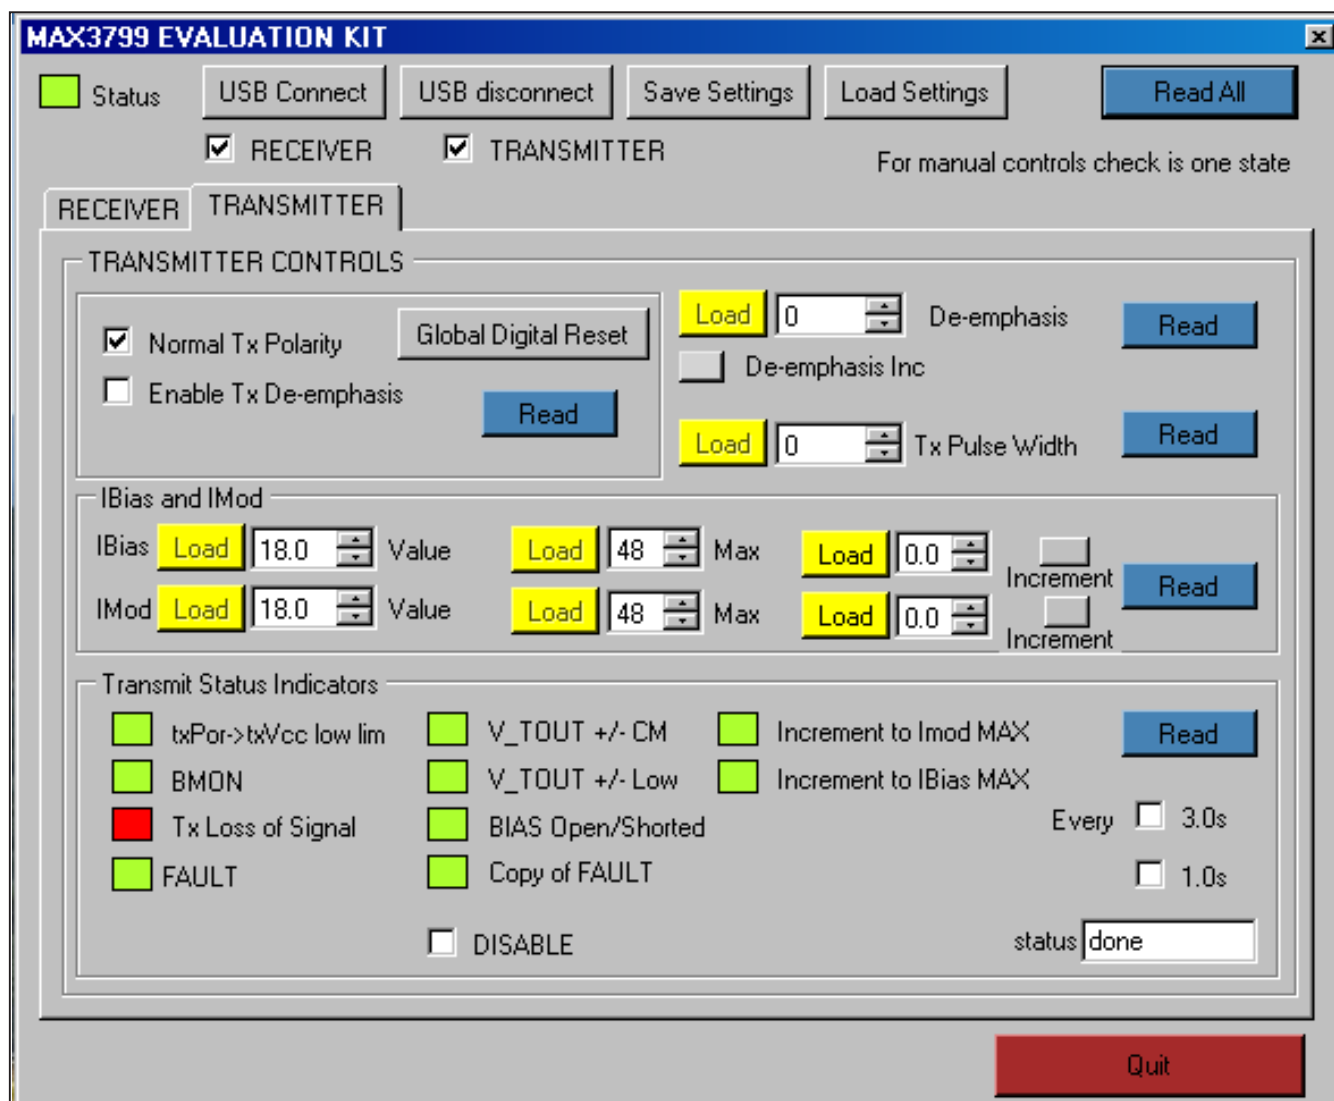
MAX3799 EVALUATION KIT

Status USB Connect USB disconnect Save Settings Load Settings Read All

RECEIVER TRANSMITTER

For manual controls check is one state

RECEIVER TRANSMITTER

TRANSMITTER CONTROLS

Normal Tx Polarity

Global Digital Reset

Enable Tx De-emphasis

Read

Load 0 De-emphasis Read

De-emphasis Inc

Load 0 Tx Pulse Width Read

IBias and IMod

IBias Load 18.0 Value Load 48 Max Load 0.0 Increment

IMod Load 18.0 Value Load 48 Max Load 0.0 Increment

Read

Transmit Status Indicators

txPor->txVcc low lim

BMON

Tx Loss of Signal

FAULT

V_TOUT +/- CM

V_TOUT +/- Low

BIAS Open/Shorted

Copy of FAULT

Increment to Imod MAX

Increment to IBias MAX

Read

Every 3.0s

1.0s

DISABLE

status done

Quit